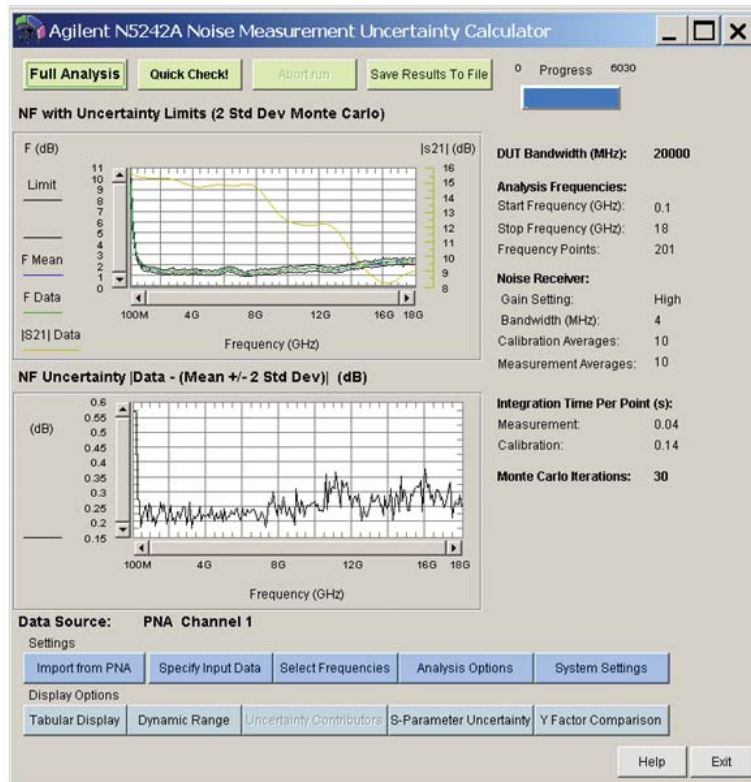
Agilent N5242A Noise Measurement Uncertainty Calculator

Full Analysis | Quick Check! | Abort run | Save Results To File

0 Progress 6030

NF with Uncertainty Limits (2 Std Dev Monte Carlo)

F (dB)

|s21| (dB)

Limit

F Mean

F Data

|S21| Data

11 10 9 8 7 6 5 4 3 2 1 0

16 15 14 13 12 11 10 9 8

100M 4G 8G 12G 16G 18G

Frequency (GHz)

DUT Bandwidth (MHz): 20000

Analysis Frequencies:
Start Frequency (GHz): 0.1
Stop Frequency (GHz): 18
Frequency Points: 201

Noise Receiver:
Gain Setting: High
Bandwidth (MHz): 4
Calibration Averages: 10
Measurement Averages: 10

NF Uncertainty |Data - (Mean +/- 2 Std Dev)| (dB)

(dB)

0.6 0.55 0.5 0.45 0.4 0.35 0.3 0.25 0.2 0.15

100M 4G 8G 12G 16G 18G

Frequency (GHz)

Integration Time Per Point (s):
Measurement: 0.04
Calibration: 0.14

Monte Carlo Iterations: 30

Data Source: PNA Channel 1

Settings

Import from PNA | Specify Input Data | Select Frequencies | Analysis Options | System Settings

Display Options

Tabular Display | Dynamic Range | Uncertainty Contributors | S-Parameter Uncertainty | Y Factor Comparison

Help | Exit